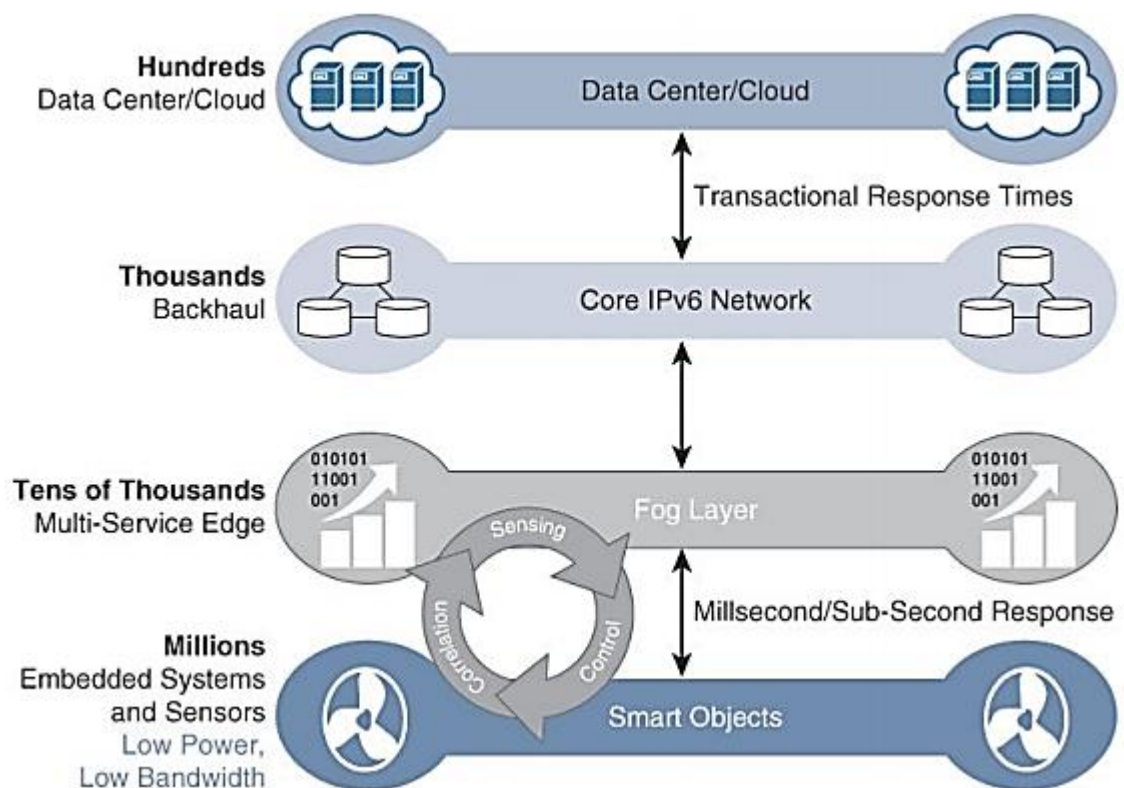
**Hundreds**
Data Center/Cloud

Data Center/Cloud

Transactional Response Times

**Thousands**
Backhaul

Core IPv6 Network

**Tens of Thousands**
Multi-Service Edge

010101
11001
001

Fog Layer

010101
11001
001

Sensing

Control

Correlation

Millsecond/Sub-Second Response

**Millions**
Embedded Systems and Sensors
Low Power, Low Bandwidth

Smart Objects